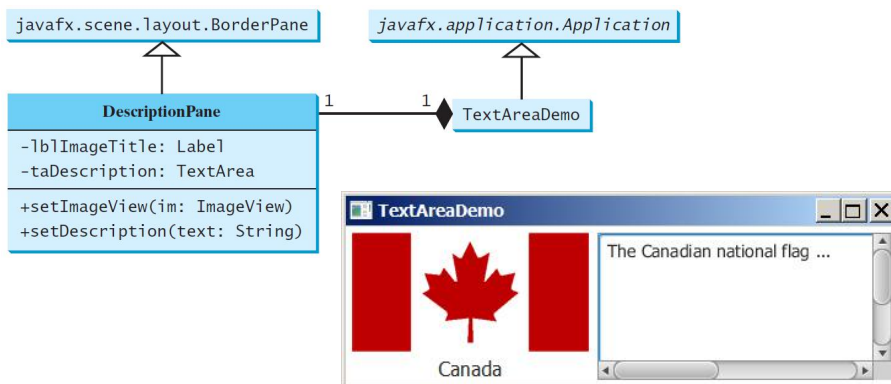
javafx.scene.layout.BorderPane

javafx.application.Application

DescriptionPane

-lblImageTitle: Label
-taDescription: TextArea

+setImageView(im: ImageView)
+setDescription(text: String)

1

1

TextAreaDemo

TextAreaDemo

The Canadian national flag ...

Canada